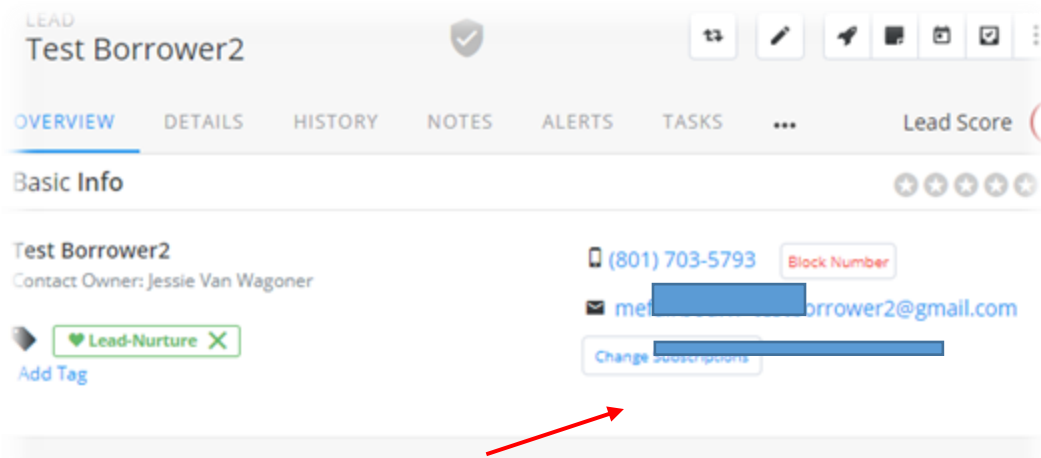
LEAD
Test Borrower2

OVERVIEW DETAILS HISTORY NOTES ALERTS TASKS ••• Lead Score

Basic Info

Test Borrower2
Contact Owner: Jessie Van Wagoner

Lead-Nurture
Add Tag

(801) 703-5793 Block Number

me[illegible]borrower2@gmail.com

Change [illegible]